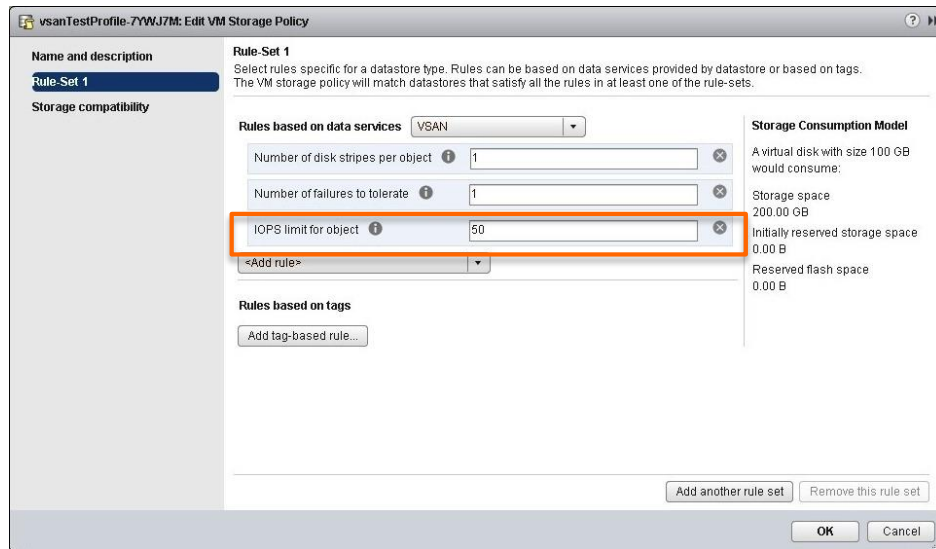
vsanTestProfile-7YWJ7M: Edit VM Storage Policy

Name and description
Rule-Set 1
Storage compatibility

Rule-Set 1
Select rules specific for a datastore type. Rules can be based on data services provided by datastore or based on tags. The VM storage policy will match datastores that satisfy all the rules in at least one of the rule-sets.

Rules based on data services VSAN

Number of disk stripes per object 1

Number of failures to tolerate 1

IOPS limit for object 50

<Add rule>

Rules based on tags

Add tag-based rule...

Storage Consumption Model
A virtual disk with size 100 GB would consume:
Storage space
200.00 GB
Initially reserved storage space
0.00 B
Reserved flash space
0.00 B

Add another rule set
Remove this rule set

OK
Cancel